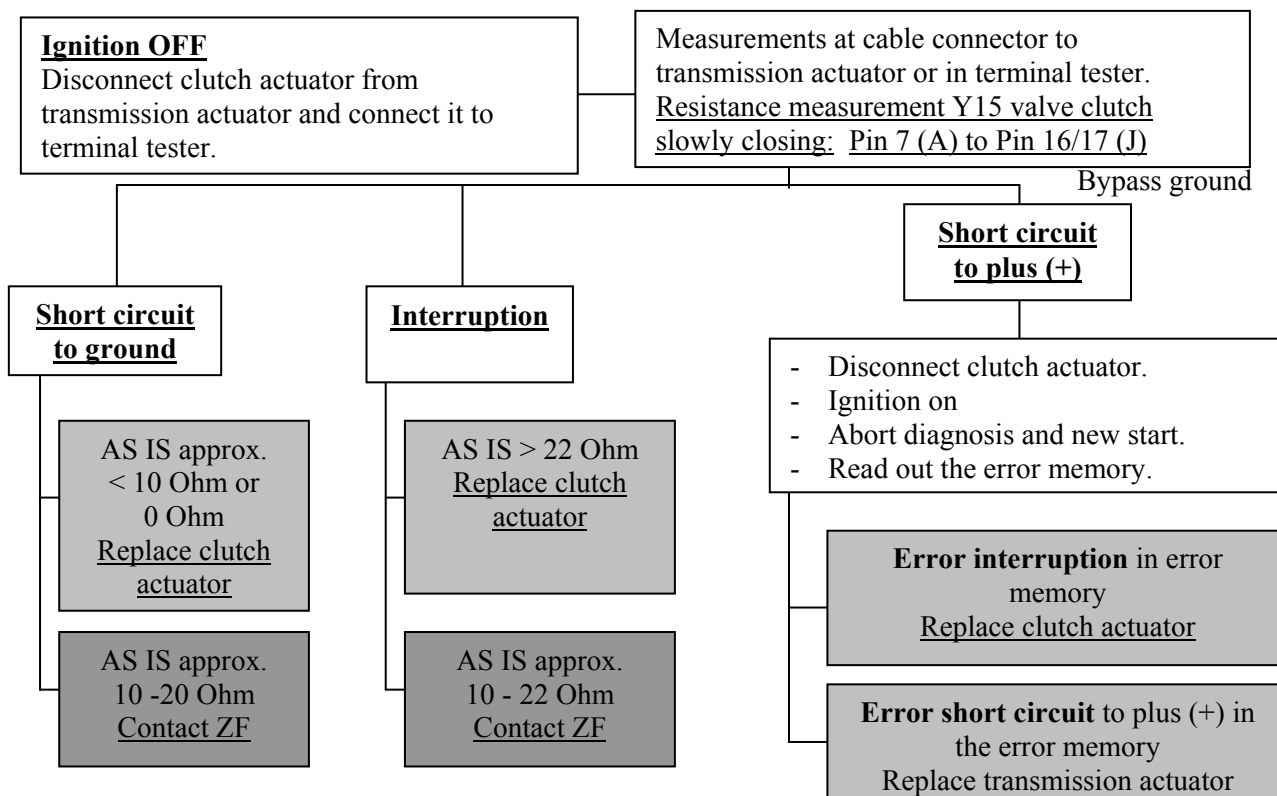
**Ignition OFF**
Disconnect clutch actuator from transmission actuator and connect it to terminal tester.

Measurements at cable connector to transmission actuator or in terminal tester.
Resistance measurement Y15 valve clutch slowly closing: Pin 7 (A) to Pin 16/17 (J)

Bypass ground

**Short circuit to ground**

AS IS approx. < 10 Ohm or 0 Ohm
Replace clutch actuator

AS IS approx. 10 -20 Ohm
Contact ZF

**Interruption**

AS IS > 22 Ohm
Replace clutch actuator

AS IS approx. 10 - 22 Ohm
Contact ZF

**Short circuit to plus (+)**

- Disconnect clutch actuator.
- Ignition on
- Abort diagnosis and new start.
- Read out the error memory.

**Error interruption** in error memory
Replace clutch actuator

**Error short circuit** to plus (+) in the error memory
Replace transmission actuator